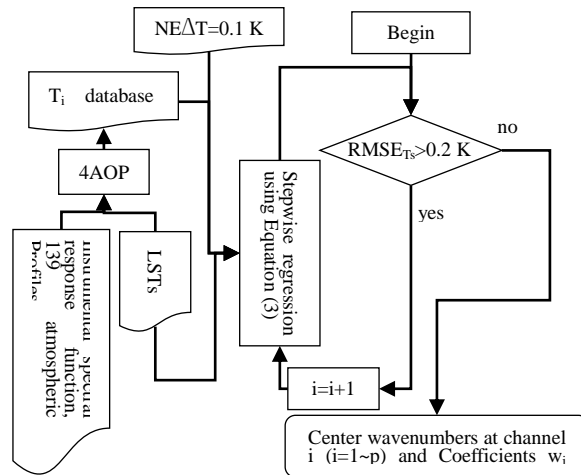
NE$\Delta$T=0.1 K

Begin

$T_i$ database

4AOP

RMSE$_{Ts}$>0.2 K

no

yes

Stepwise regression using Equation (3)

Instrumental spectral response function, 139 atmospheric Profiles

LSTs

i=i+1

Center wavenumbers at channel i (i=1~p) and Coefficients $w_i$